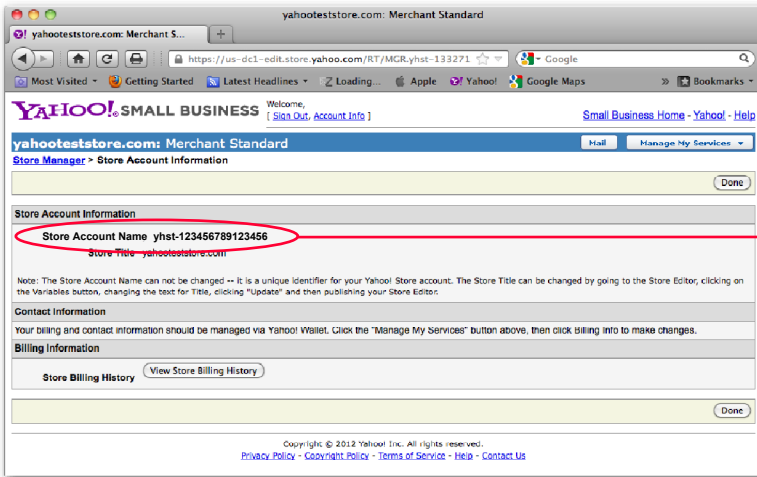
yahooteststore.com: Merchant Standard

yahooteststore.com: Merchant S...

https://us-dc1-edit.store.yahoo.com/RT/MGR.yhst-133271

Google

Most Visited Getting Started Latest Headlines Loading... Apple Yahoo! Google Maps Bookmarks

YAHOO! SMALL BUSINESS Welcome, [ Sign Out, Account Info ]

Small Business Home - Yahoo! - Help

yahooteststore.com: Merchant Standard

Mail Manage My Services

Store Manager > Store Account Information

Done

Store Account Information

Store Account Name yhst-123456789123456

Store Title yahooteststore.com

Note: The Store Account Name can not be changed -- it is a unique identifier for your Yahoo! Store account. The Store Title can be changed by going to the Store Editor, clicking on the Variables button, changing the text for Title, clicking "Update" and then publishing your Store Editor.

Contact Information

Your billing and contact information should be managed via Yahoo! Wallet. Click the "Manage My Services" button above, then click Billing Info to make changes.

Billing Information

Store Billing History View Store Billing History

Done

Copyright © 2012 Yahoo! Inc. All rights reserved.
Privacy Policy - Copyright Policy - Terms of Service - Help - Contact Us